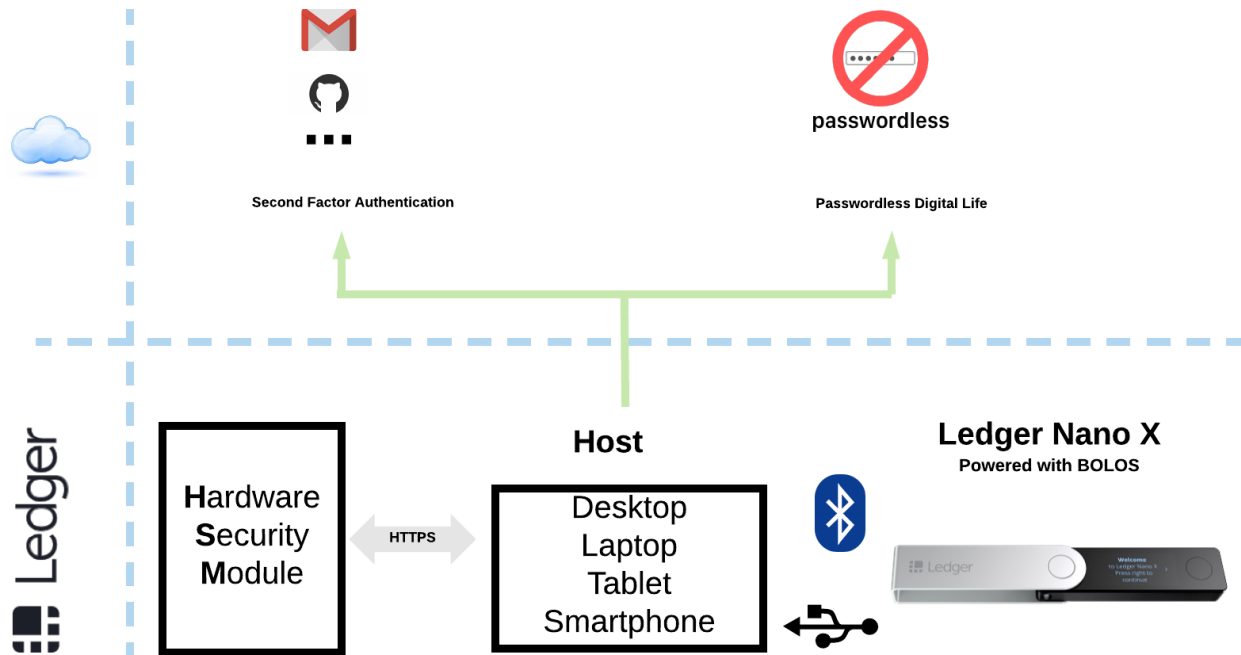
...

Second Factor Authentication

passwordless

Passwordless Digital Life

Ledger

Hardware Security Module

HTTPS

Host

Desktop
Laptop
Tablet
Smartphone

Ledger Nano X
Powered with BOLOS

Ledger

Welcome to Ledger Nano X Press right to continue